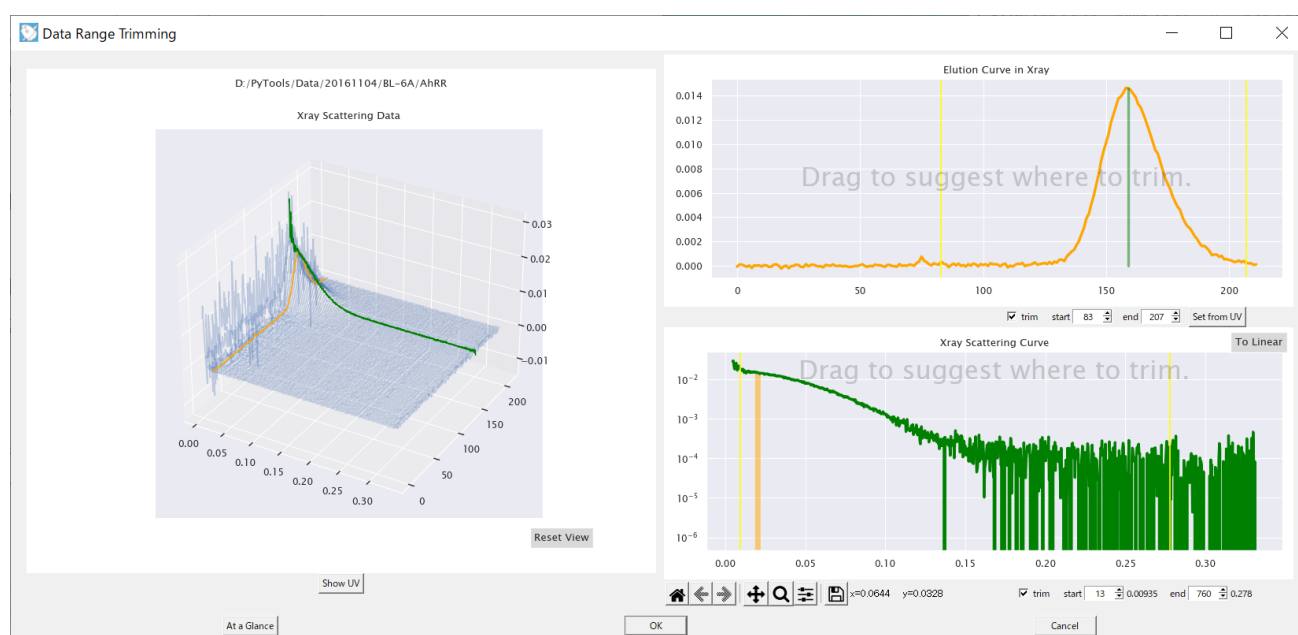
Data Range Trimming

D:/PyTools/Data/20161104/BL-6A/AhRR

Xray Scattering Data

0.03
0.02
0.01
0.00
-0.01

0.00 0.05 0.10 0.15 0.20 0.25 0.30

0 50 100 150 200

Reset View

Show UV

Elution Curve in Xray

0.014
0.012
0.010
0.008
0.006
0.004
0.002
0.000

0 50 100 150 200

Drag to suggest where to trim.

trim start 83 end 207 Set from UV

Xray Scattering Curve

To Linear

Drag to suggest where to trim.

$10^{-2}$
$10^{-3}$
$10^{-4}$
$10^{-5}$
$10^{-6}$

0.00 0.05 0.10 0.15 0.20 0.25 0.30

x=0.0644 y=0.0328

trim start 13 0.00935 end 760 0.278

At a Glance

OK

Cancel